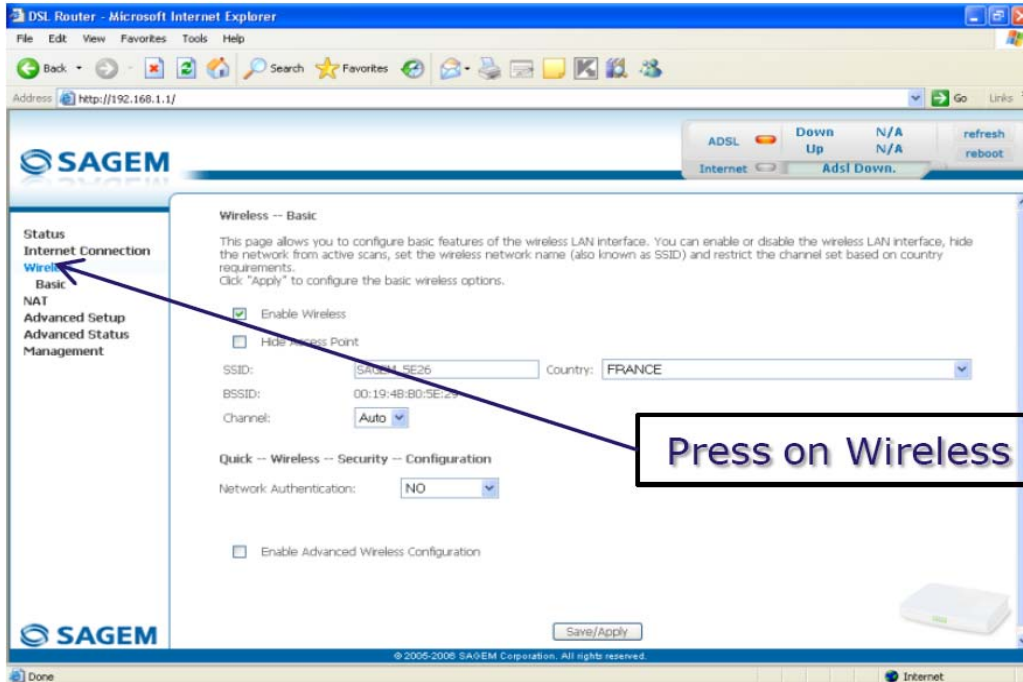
DSL Router - Microsoft Internet Explorer

File Edit View Favorites Tools Help

Back Search Favorites

Address http://192.168.1.1/ Go Links

SAGEM

ADSL Down N/A Up N/A refresh reboot
Internet Adsl Down.

Status
Internet Connection
Wirel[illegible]
Basic
NAT
Advanced Setup
Advanced Status
Management

Wireless -- Basic

This page allows you to configure basic features of the wireless LAN interface. You can enable or disable the wireless LAN interface, hide the network from active scans, set the wireless network name (also known as SSID) and restrict the channel set based on country requirements.
Click "Apply" to configure the basic wireless options.

Enable Wireless

Hide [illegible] Point

SSID: SA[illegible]_5E26 Country: FRANCE

BSSID: 00:19:4B:B0:5E:2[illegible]

Channel: Auto

Quick -- Wireless -- Security -- Configuration

Network Authentication: NO

Enable Advanced Wireless Configuration

Press on Wireless

SAGEM

Save/Apply

© 2005-2006 SAGEM Corporation. All rights reserved.

Done Internet